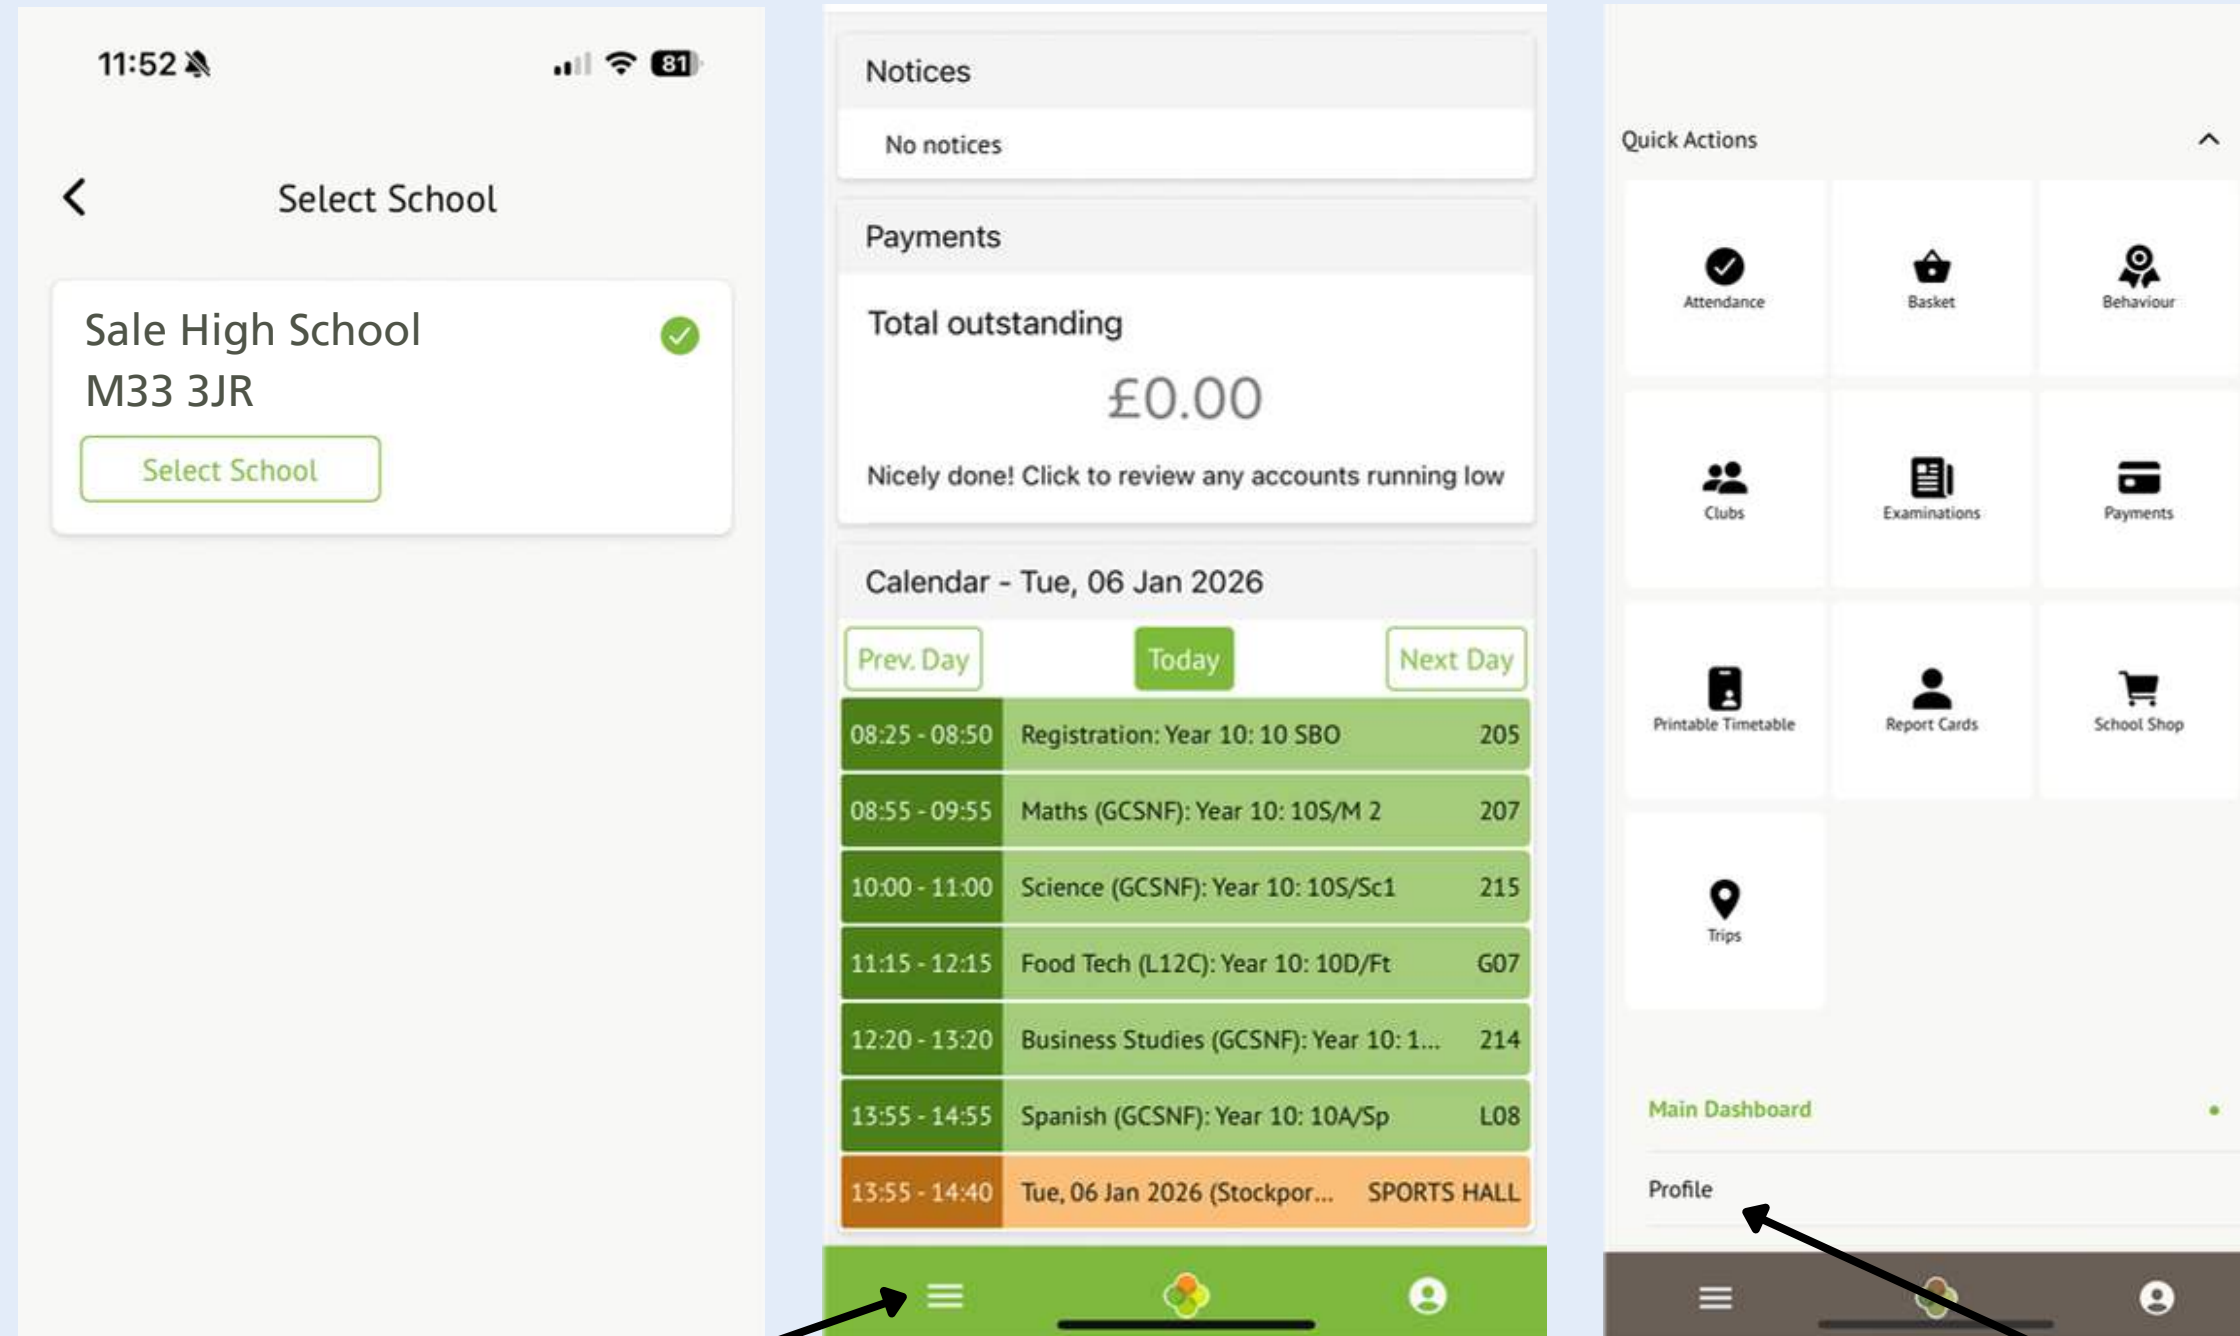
11:52

81

Select School

Sale High School
M33 3JR

Select School

Notices

No notices

Payments

Total outstanding

£0.00

Nicely done! Click to review any accounts running low

Calendar - Tue, 06 Jan 2026

Prev. Day

Today

Next Day

| | | |
|---|---|---|
| 08:25 - 08:50 | Registration: Year 10: 10 SBO | 205 |
| 08:55 - 09:55 | Maths (GCSNF): Year 10: 10S/M 2 | 207 |
| 10:00 - 11:00 | Science (GCSNF): Year 10: 10S/Sc1 | 215 |
| 11:15 - 12:15 | Food Tech (L12C): Year 10: 10D/Ft | G07 |
| 12:20 - 13:20 | Business Studies (GCSNF): Year 10: 1... | 214 |
| 13:55 - 14:55 | Spanish (GCSNF): Year 10: 10A/Sp | L08 |
| 13:55 - 14:40 | Tue, 06 Jan 2026 (Stockpor... | SPORTS HALL |

Quick Actions

Attendance

Basket

Behaviour

Clubs

Examinations

Payments

Printable Timetable

Report Cards

School Shop

Trips

Main Dashboard

Profile